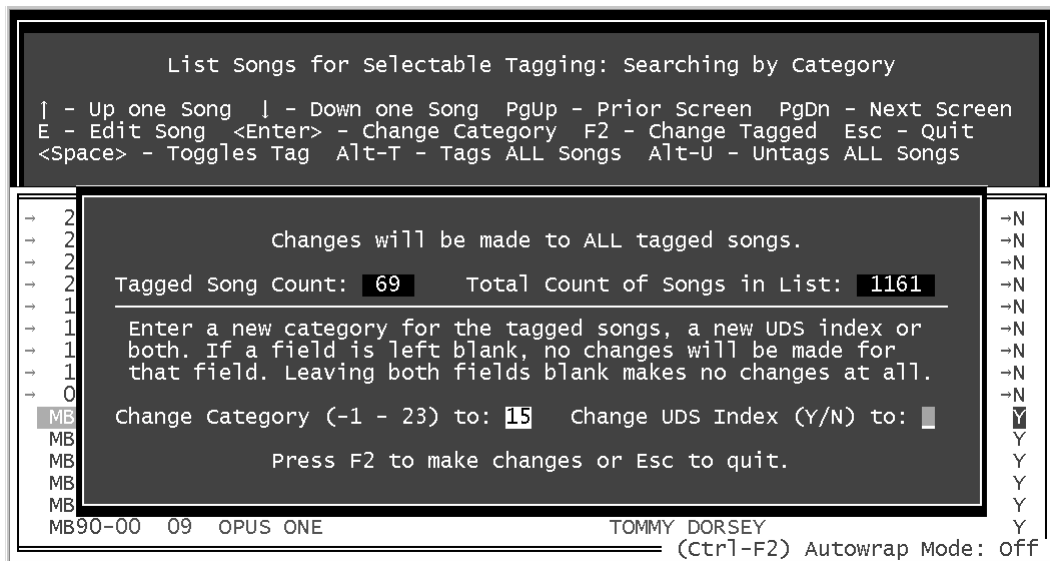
List Songs for Selectable Tagging: Searching by Category

↑ - Up one Song ↓ - Down one Song PgUp - Prior Screen PgDn - Next Screen
E - Edit Song <Enter> - Change Category F2 - Change Tagged Esc - Quit
<Space> - Toggles Tag Alt-T - Tags ALL Songs Alt-U - Untags ALL Songs

→ 2
→ 2
→ 2
→ 2
→ 1
→ 1
→ 1
→ 1
→ 0
MB
MB
MB
MB
MB

Changes will be made to ALL tagged songs.

Tagged Song Count: 69 Total Count of Songs in List: 1161

Enter a new category for the tagged songs, a new UDS index or both. If a field is left blank, no changes will be made for that field. Leaving both fields blank makes no changes at all.

Change Category (-1 - 23) to: 15 Change UDS Index (Y/N) to:

Press F2 to make changes or Esc to quit.

→N
→N
→N
→N
→N
→N
→N
→N
→N
Y
Y
Y
Y
Y

MB90-00 09 OPUS ONE TOMMY DORSEY Y

(Ctrl-F2) Autowrap Mode: Off